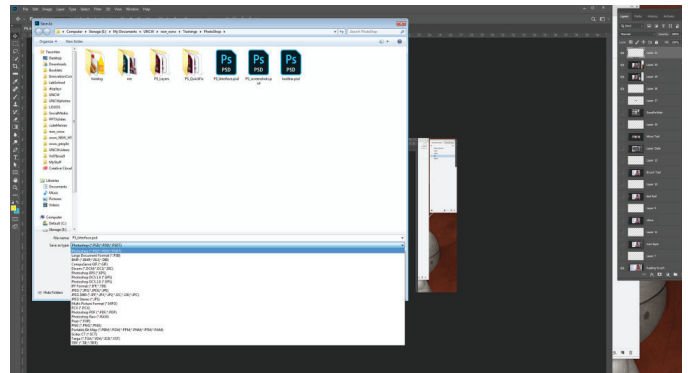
File Edit Image Layer Type Select Filter 3D View Window Help

Save As

Computer > Storage (E:) > My Documents > UNCW > wow_wow > Trainings > PhotoShop >

Search PhotoShop

Organize ▾ New folder

Favorites
Desktop
Downloads
Dropbox

Libraries
Documents
Music
Pictures
Videos

Computer
Storage (E:)

Holiday
wix
PS_Layers
PS_QuickFix
PS_Interface.psd
PS_screenshot.psd
Toolbar.psd

File name: PS_Interface.psd
Save as type: Photoshop (*.PSD;*.PDD;*.PSDT)

Photoshop (*.PSD;*.PDD;*.PSDT)
Large Document Format (*.PSB)
BMP (*.BMP;*.RLE;*.DIB)
CompuServe GIF (*.GIF)
Dicom (*.DCM;*.DC3;*.DIC)
Photoshop EPS (*.EPS)
Photoshop DCS 1.0 (*.EPS)
Photoshop DCS 2.0 (*.EPS)
IFF Format (*.IFF;*.TDI)
JPEG (*.JPG;*.JPEG;*.JPE)
JPEG 2000 (*.JPF;*.JPX;*.JP2;*.J2C;*.J2K;*.JPC)
JPEG Stereo (*.JPS)
Multi-Picture Format (*.MPO)
PCX (*.PCX)
Photoshop PDF (*.PDF;*.PDP)
Photoshop Raw (*.RAW)
Pixar (*.PXR)
PNG (*.PNG;*.PNG)
Portable Bit Map (*.PBM;*.PGM;*.PPM;*.PNM;*.PFM;*.PAM)
Scitex CT (*.SCT)
Targa (*.TGA;*.VDA;*.ICB;*.VST)
TIFF (*.TIF;*.TIFF)

Hide Folders

Layers Channels Paths
Layer 11
Layer 18
Layer 10
Layer 9
Layer 8
Layer 7
Layer 6
Layer 5
Layer 4
Layer 3
Layer 2
Layer 1
Background